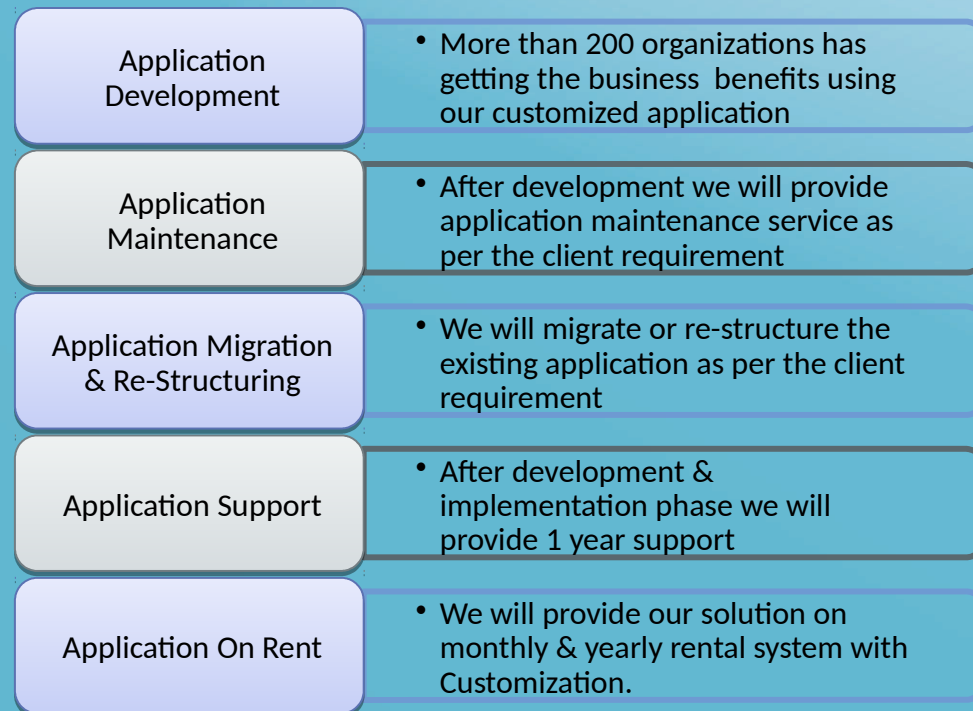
| | |
|---|---|
| Application Development | • More than 200 organizations has getting the business benefits using our customized application |
| Application Maintenance | • After development we will provide application maintenance service as per the client requirement |
| Application Migration & Re-Structuring | • We will migrate or re-structure the existing application as per the client requirement |
| Application Support | • After development & implementation phase we will provide 1 year support |
| Application On Rent | • We will provide our solution on monthly & yearly rental system with Customization. |